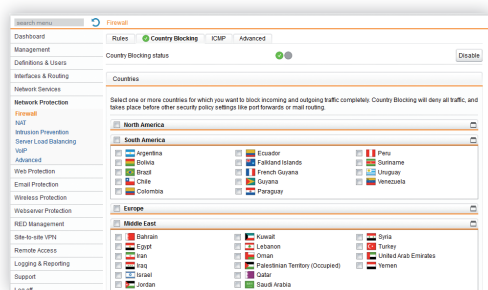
search menu

Firewall

Dashboard
Management
Definitions & Users
Interfaces & Routing
Network Services
Network Protection
Firewall
NAT
Intrusion Prevention
Server Load Balancing
VoIP
Advanced
Web Protection
Email Protection
Wireless Protection
Webserver Protection
RED Management
Site-to-site VPN
Remote Access
Logging & Reporting
Support
Log off

Rules | Country Blocking | ICMP | Advanced

Country Blocking status

Disable

Countries

Select one or more countries for which you want to block incoming and outgoing traffic completely. Country Blocking will deny all traffic, and takes place before other security policy settings like port forwards or mail routing.

North America

South America

| | | |
|---|---|---|
| Argentina | Ecuador | Peru |
| Bolivia | Falkland Islands | Suriname |
| Brazil | French Guyana | Uruguay |
| Chile | Guyana | Venezuela |
| Colombia | Paraguay | |

Europe

Middle East

| | | |
|---|---|---|
| Bahrain | Kuwait | Syria |
| Egypt | Lebanon | Turkey |
| Iran | Oman | United Arab Emirates |
| Iraq | Palestinian Territory (Occupied) | Yemen |
| Israel | Qatar | |
| Jordan | Saudi Arabia | |